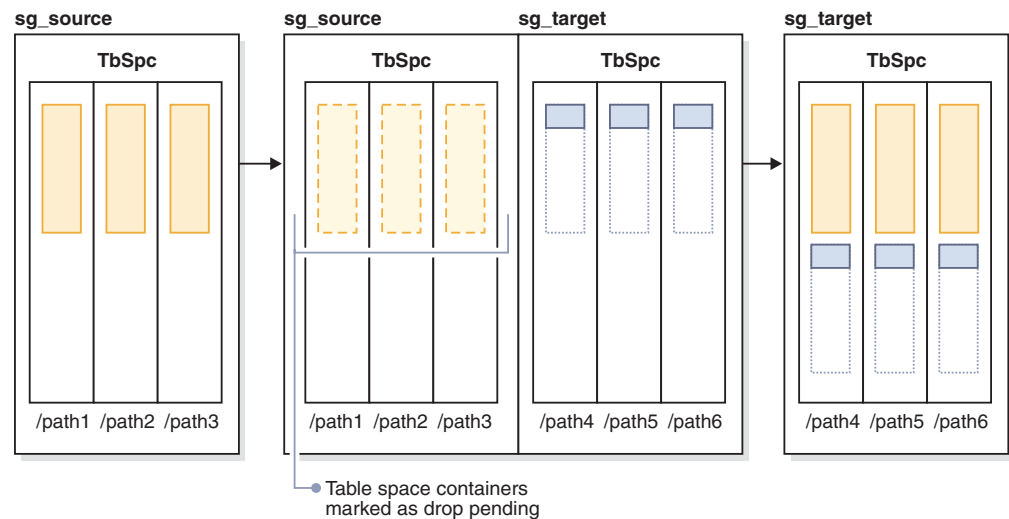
sg_source

TbSpc

/path1 /path2 /path3

sg_source

TbSpc

/path1 /path2 /path3

sg_target

TbSpc

/path4 /path5 /path6

sg_target

TbSpc

/path4 /path5 /path6

Table space containers marked as drop pending